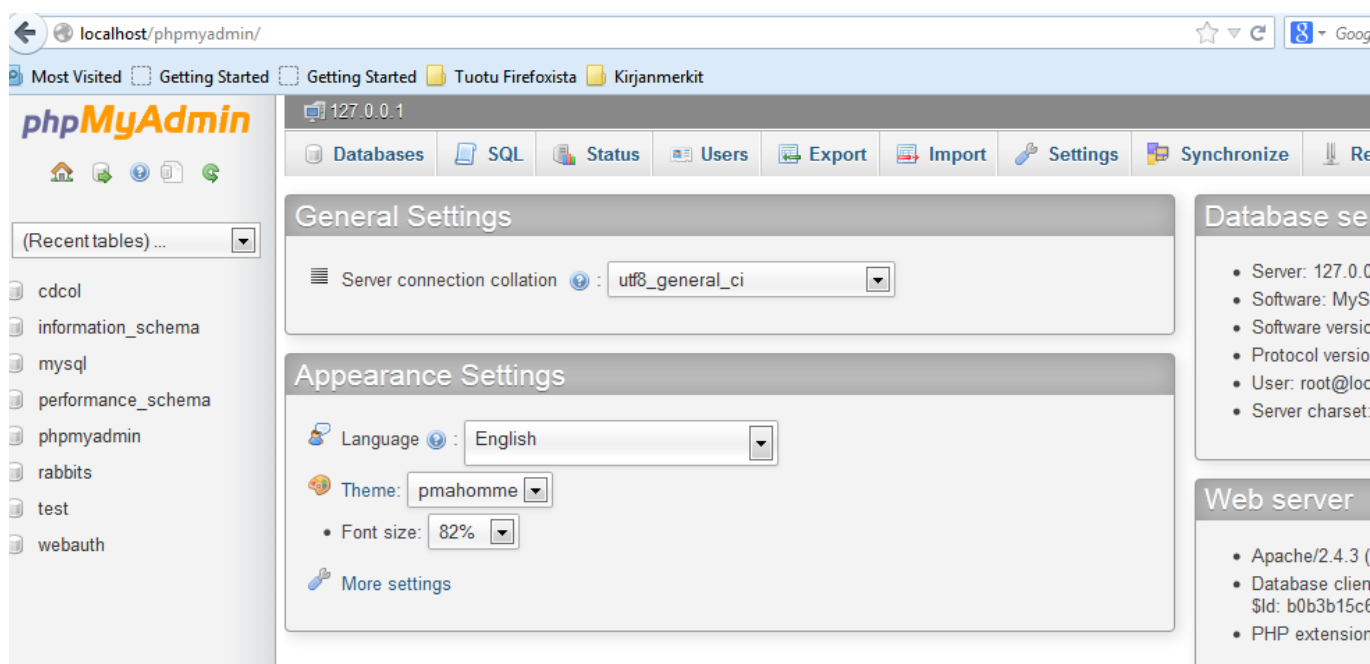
localhost/phpmyadmin/

Goog

Most Visited Getting Started Getting Started Tuotu Firefoxista Kirjanmerkit

phpMyAdmin

(Recent tables) ...

cdcol
information_schema
mysql
performance_schema
phpmyadmin
rabbits
test
webauth

127.0.0.1

Databases SQL Status Users Export Import Settings Synchronize Re

General Settings

Server connection collation : utf8_general_ci

Appearance Settings

Language : English

Theme: pmahomme

• Font size: 82%

More settings

Database se

• Server: 127.0.0
• Software: MyS
• Software versio
• Protocol versio
• User: root@loc
• Server charset:

Web server

• Apache/2.4.3 (
• Database clien $Id: b0b3b15c6
• PHP extension